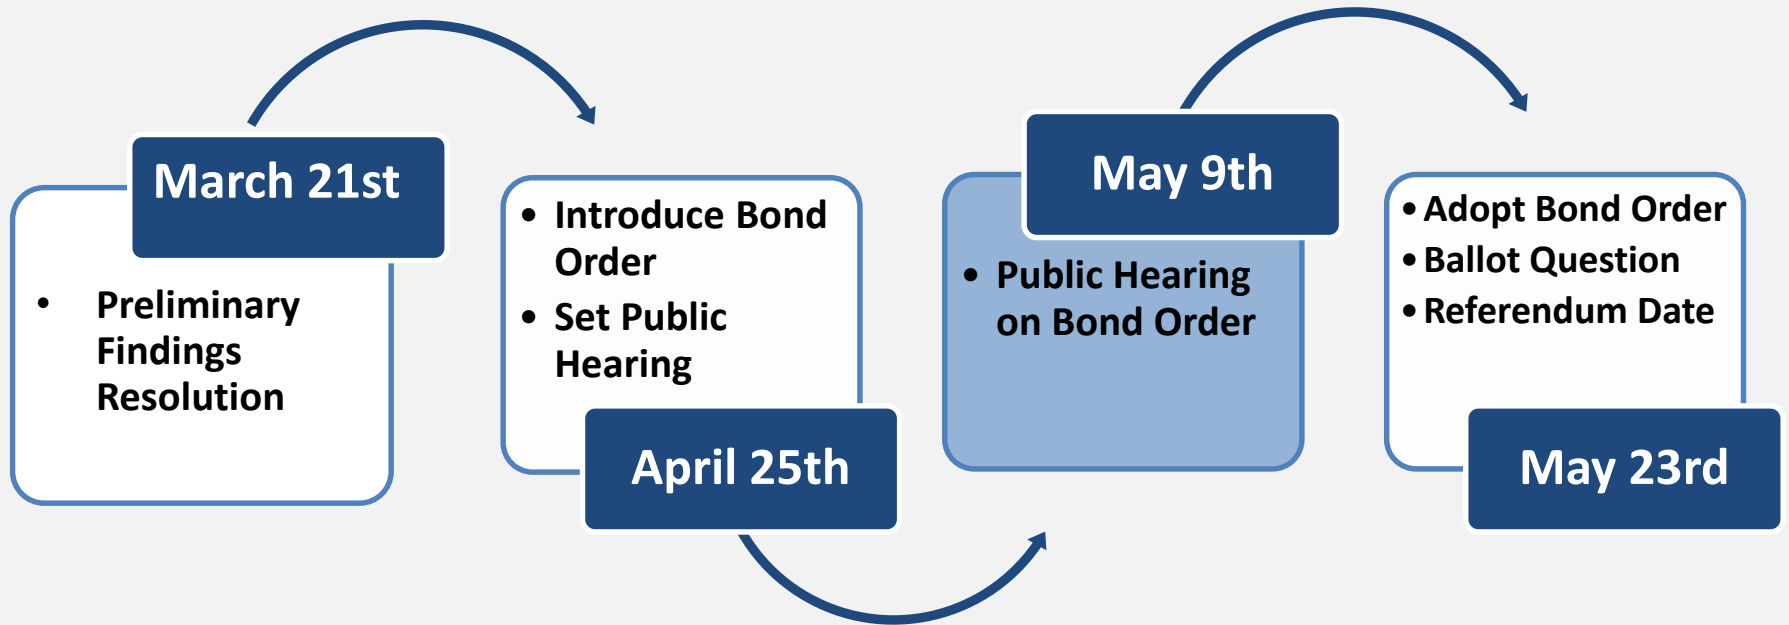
March 21st

- Preliminary Findings Resolution

- Introduce Bond Order
- Set Public Hearing

April 25th

May 9th

- Public Hearing on Bond Order

- Adopt Bond Order
- Ballot Question
- Referendum Date

May 23rd